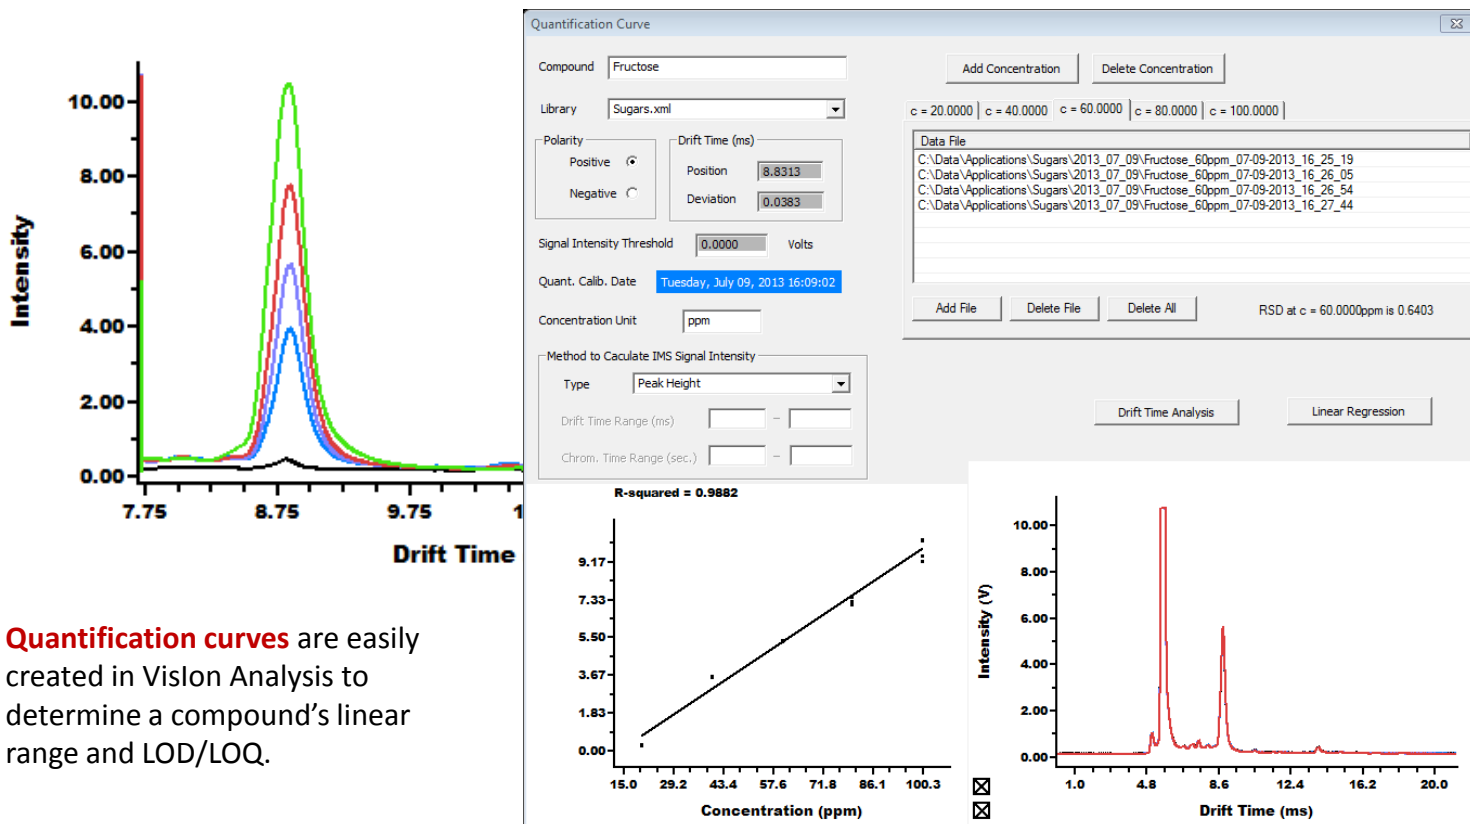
Intensity

10.00
8.00
6.00
4.00
2.00
0.00

7.75
8.75
9.75
1

Drift Time

Quantification curves are easily created in VisIon Analysis to determine a compound's linear range and LOD/LOQ.

Quantification Curve

Compound Fructose

Library Sugars.xml

Polarity
Positive
Negative

Drift Time (ms)
Position 8.8313
Deviation 0.0383

Signal Intensity Threshold 0.0000 Volts

Quant. Calib. Date Tuesday, July 09, 2013 16:09:02

Concentration Unit ppm

Method to Caculate IMS Signal Intensity
Type Peak Height
Drift Time Range (ms) –
Chrom. Time Range (sec.) –

Add Concentration
Delete Concentration

c = 20.0000 | c = 40.0000 | c = 60.0000 | c = 80.0000 | c = 100.0000

Data File
C:\Data\Applications\Sugars\2013_07_09\Fructose_60ppm_07-09-2013_16_25_19
C:\Data\Applications\Sugars\2013_07_09\Fructose_60ppm_07-09-2013_16_26_05
C:\Data\Applications\Sugars\2013_07_09\Fructose_60ppm_07-09-2013_16_26_54
C:\Data\Applications\Sugars\2013_07_09\Fructose_60ppm_07-09-2013_16_27_44

Add File
Delete File
Delete All
RSD at c = 60.0000ppm is 0.6403

Drift Time Analysis
Linear Regression

R-squared = 0.9882

9.17
7.33
5.50
3.67
1.83
0.00

15.0
29.2
43.4
57.6
71.8
86.1
100.3

Concentration (ppm)

Intensity (V)

10.00
8.00
6.00
4.00
2.00
0.00

1.0
4.8
8.6
12.4
16.2
20.0

Drift Time (ms)